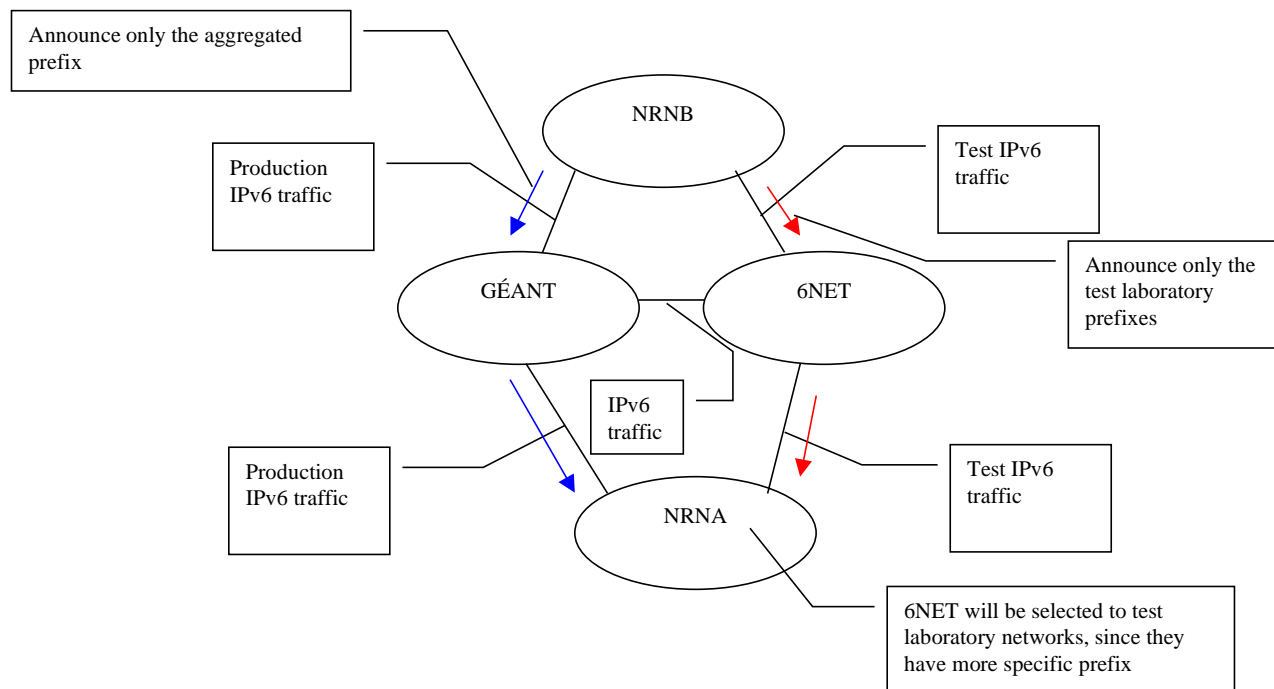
Announce only the aggregated prefix

NRNB

Production IPv6 traffic

Test IPv6 traffic

Announce only the test laboratory prefixes

GÉANT

6NET

IPv6 traffic

Production IPv6 traffic

Test IPv6 traffic

NRNA

6NET will be selected to test laboratory networks, since they have more specific prefix